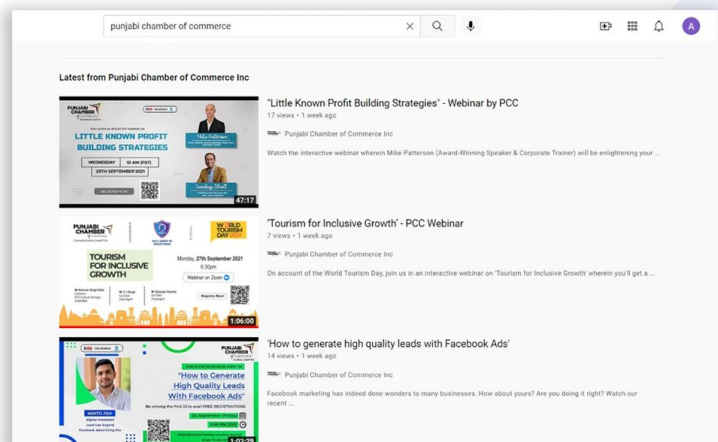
punjabi chamber of commerce

A

Latest from Punjabi Chamber of Commerce Inc

PUNJABI CHAMBER

LITTLE KNOWN PROFIT BUILDING STRATEGIES

WEDNESDAY 10 AM (PST)

29TH SEPTEMBER 2021

REGISTER NOW

47:17

"Little Known Profit Building Strategies" - Webinar by PCC

17 views • 1 week ago

Punjabi Chamber of Commerce Inc

Watch the interactive webinar wherein Mike Patterson (Award-Winning Speaker & Corporate Trainer) will be enlightening your ...

PUNJABI CHAMBER

WORLD TOURISM DAY

TOURISM FOR INCLUSIVE GROWTH

Monday, 27th September 2021

6:30pm

Webinar on Zoom

Register Now!

1:06:00

'Tourism for Inclusive Growth' - PCC Webinar

7 views • 1 week ago

Punjabi Chamber of Commerce Inc

On account of the World Tourism Day, join us in an interactive webinar on 'Tourism for Inclusive Growth' wherein you'll get a ...

PUNJABI CHAMBER

"How to Generate High Quality Leads With Facebook Ads"

Be among the first 25 to avail FREE REGISTRATIONS

1:02:33

'How to generate high quality leads with Facebook Ads'

14 views • 1 week ago

Punjabi Chamber of Commerce Inc

Facebook marketing has indeed done wonders to many businesses. How about yours? Are you doing it right? Watch our recent ...